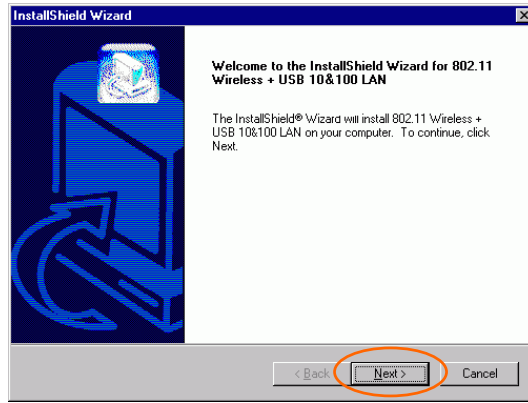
InstallShield Wizard

Welcome to the InstallShield Wizard for 802.11 Wireless + USB 10&100 LAN

The InstallShield® Wizard will install 802.11 Wireless + USB 10&100 LAN on your computer. To continue, click Next.

< Back
Next >
Cancel